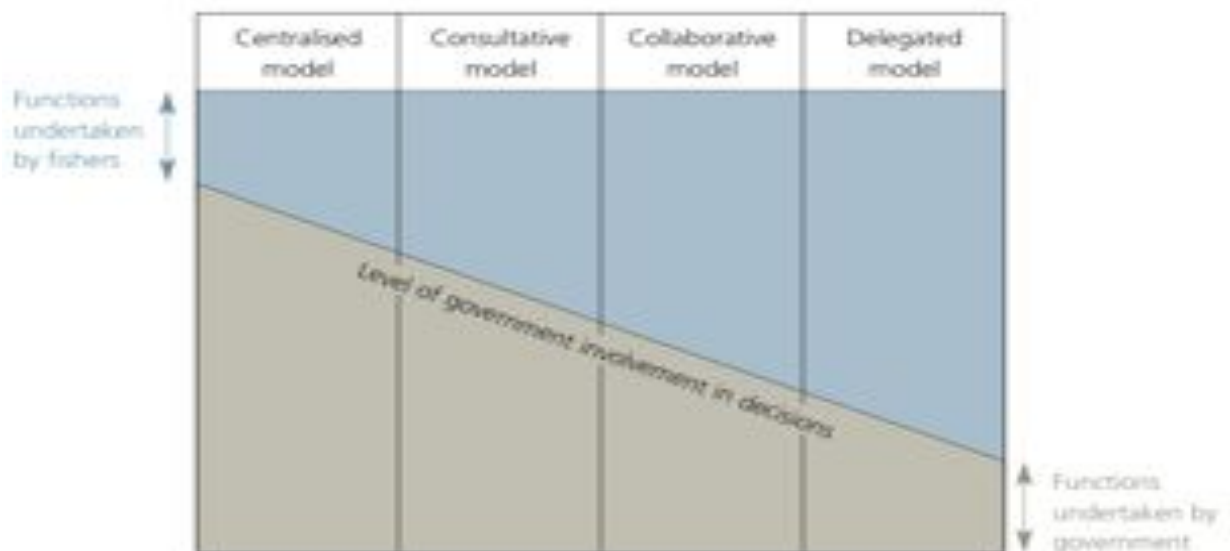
| Centralised model | Consultative model | Collaborative model | Delegated model |
|---|---|---|---|

Functions undertaken by fishers

Level of government involvement in decisions

Functions undertaken by government